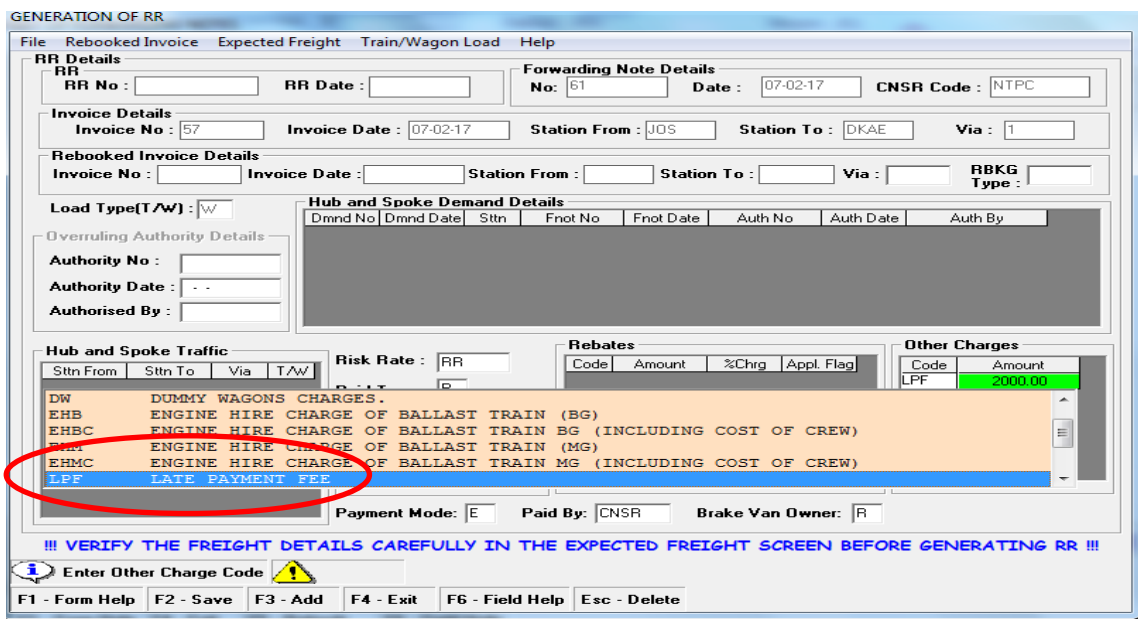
GENERATION OF RR

File Rebooked Invoice Expected Freight Train/Wagon Load Help

RR Details
RR
RR No : RR Date :

Forwarding Note Details
No: 61 Date : 07-02-17 CNSR Code : NTPC

Invoice Details
Invoice No : 57 Invoice Date : 07-02-17 Station From : JOS Station To : DKAE Via : 1

Rebooked Invoice Details
Invoice No : Invoice Date : Station From : Station To : Via : RBKG Type :

Load Type(T/W) : W

Overruling Authority Details
Authority No :
Authority Date : - -
Authorised By :

Hub and Spoke Demand Details

| Dmnd No | Dmnd Date | Sttn | Fnot No | Fnot Date | Auth No | Auth Date | Auth By |
|---|---|---|---|---|---|---|---|

Hub and Spoke Traffic

| Sttn From | Sttn To | Via | T/W |
|---|---|---|---|

Risk Rate : RR

Rebates

| Code | Amount | %Chrg | Appl. Flag |
|---|---|---|---|

Other Charges

| Code | Amount |
|---|---|
| LPF | 2000.00 |

DW DUMMY WAGONS CHARGES.
EHB ENGINE HIRE CHARGE OF BALLAST TRAIN (BG)
EHBC ENGINE HIRE CHARGE OF BALLAST TRAIN BG (INCLUDING COST OF CREW)
EHM ENGINE HIRE CHARGE OF BALLAST TRAIN (MG)
EHMC ENGINE HIRE CHARGE OF BALLAST TRAIN MG (INCLUDING COST OF CREW)
LPF LATE PAYMENT FEE

Payment Mode: E Paid By: CNSR Brake Van Owner: R

!!! VERIFY THE FREIGHT DETAILS CAREFULLY IN THE EXPECTED FREIGHT SCREEN BEFORE GENERATING RR !!!

Enter Other Charge Code

F1 - Form Help F2 - Save F3 - Add F4 - Exit F6 - Field Help Esc - Delete